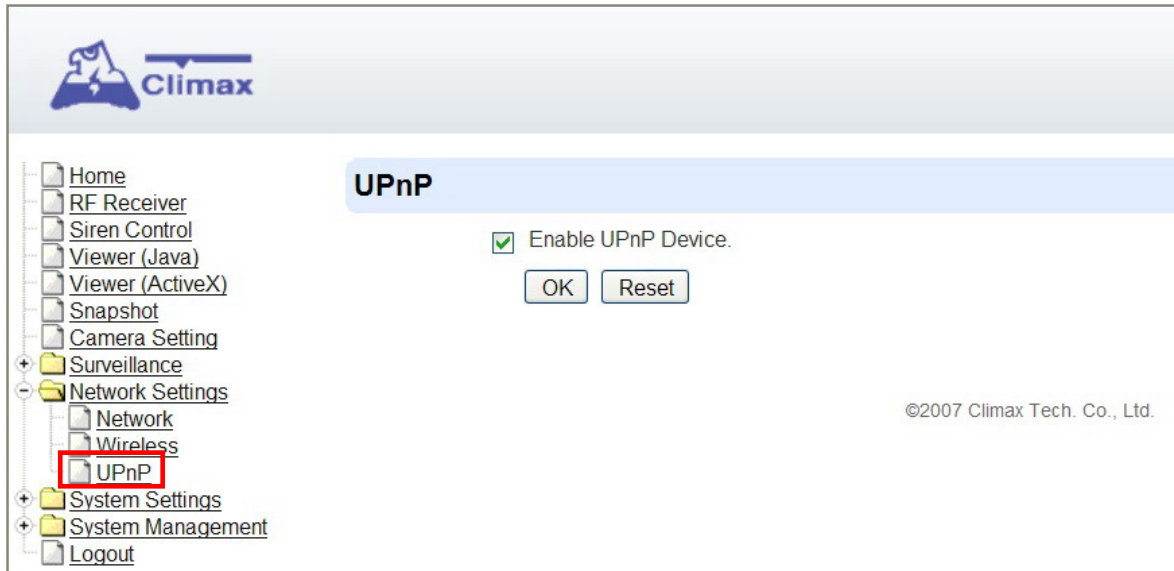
Climax

Home
RF Receiver
Siren Control
Viewer (Java)
Viewer (ActiveX)
Snapshot
Camera Setting
Surveillance
Network Settings
Network
Wireless
UPnP
System Settings
System Management
Logout

UPnP

Enable UPnP Device.

OK Reset

©2007 Climax Tech. Co., Ltd.